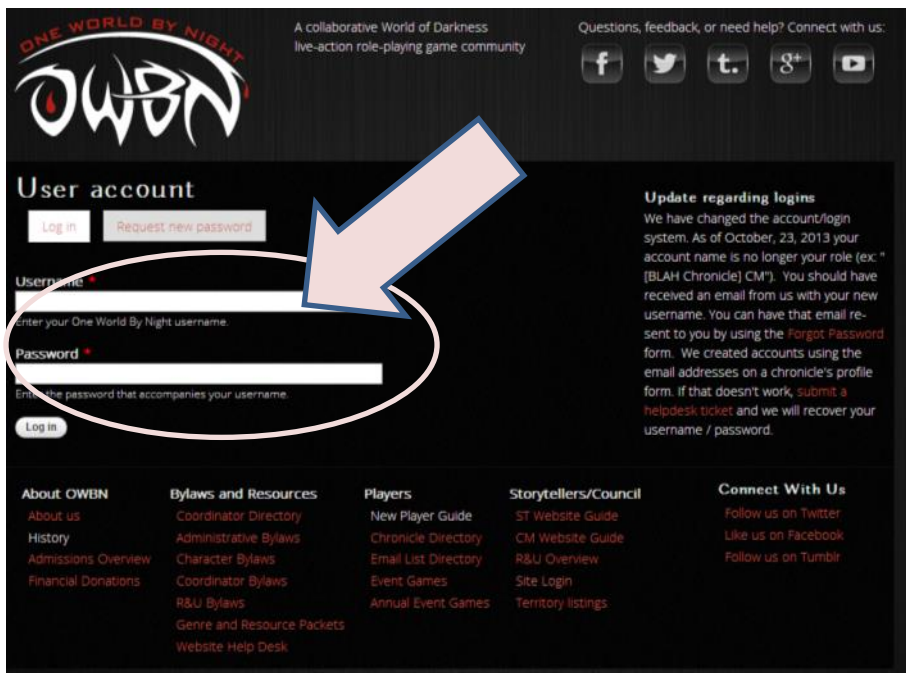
ONE WORLD BY NIGHT
OWBN

A collaborative World of Darkness live-action role-playing game community

Questions, feedback, or need help? Connect with us:

f t. g+

User account

Log in | Request new password

Username *

Enter your One World By Night username.

Password *

Enter the password that accompanies your username.

Log in

Update regarding logins
We have changed the account/login system. As of October, 23, 2013 your account name is no longer your role (ex: "[BLAH Chronicle] CM"). You should have received an email from us with your new username. You can have that email re-sent to you by using the Forgot Password form. We created accounts using the email addresses on a chronicle's profile form. If that doesn't work, submit a helpdesk ticket and we will recover your username / password.

About OWBN
About us
History
Admissions Overview
Financial Donations

Bylaws and Resources
Coordinator Directory
Administrative Bylaws
Character Bylaws
Coordinator Bylaws
R&U Bylaws
Genre and Resource Packets
Website Help Desk

Players
New Player Guide
Chronicle Directory
Email List Directory
Event Games
Annual Event Games

Storytellers/Council
ST Website Guide
CM Website Guide
R&U Overview
Site Login
Territory listings

Connect With Us
Follow us on Twitter
Like us on Facebook
Follow us on Tumblr